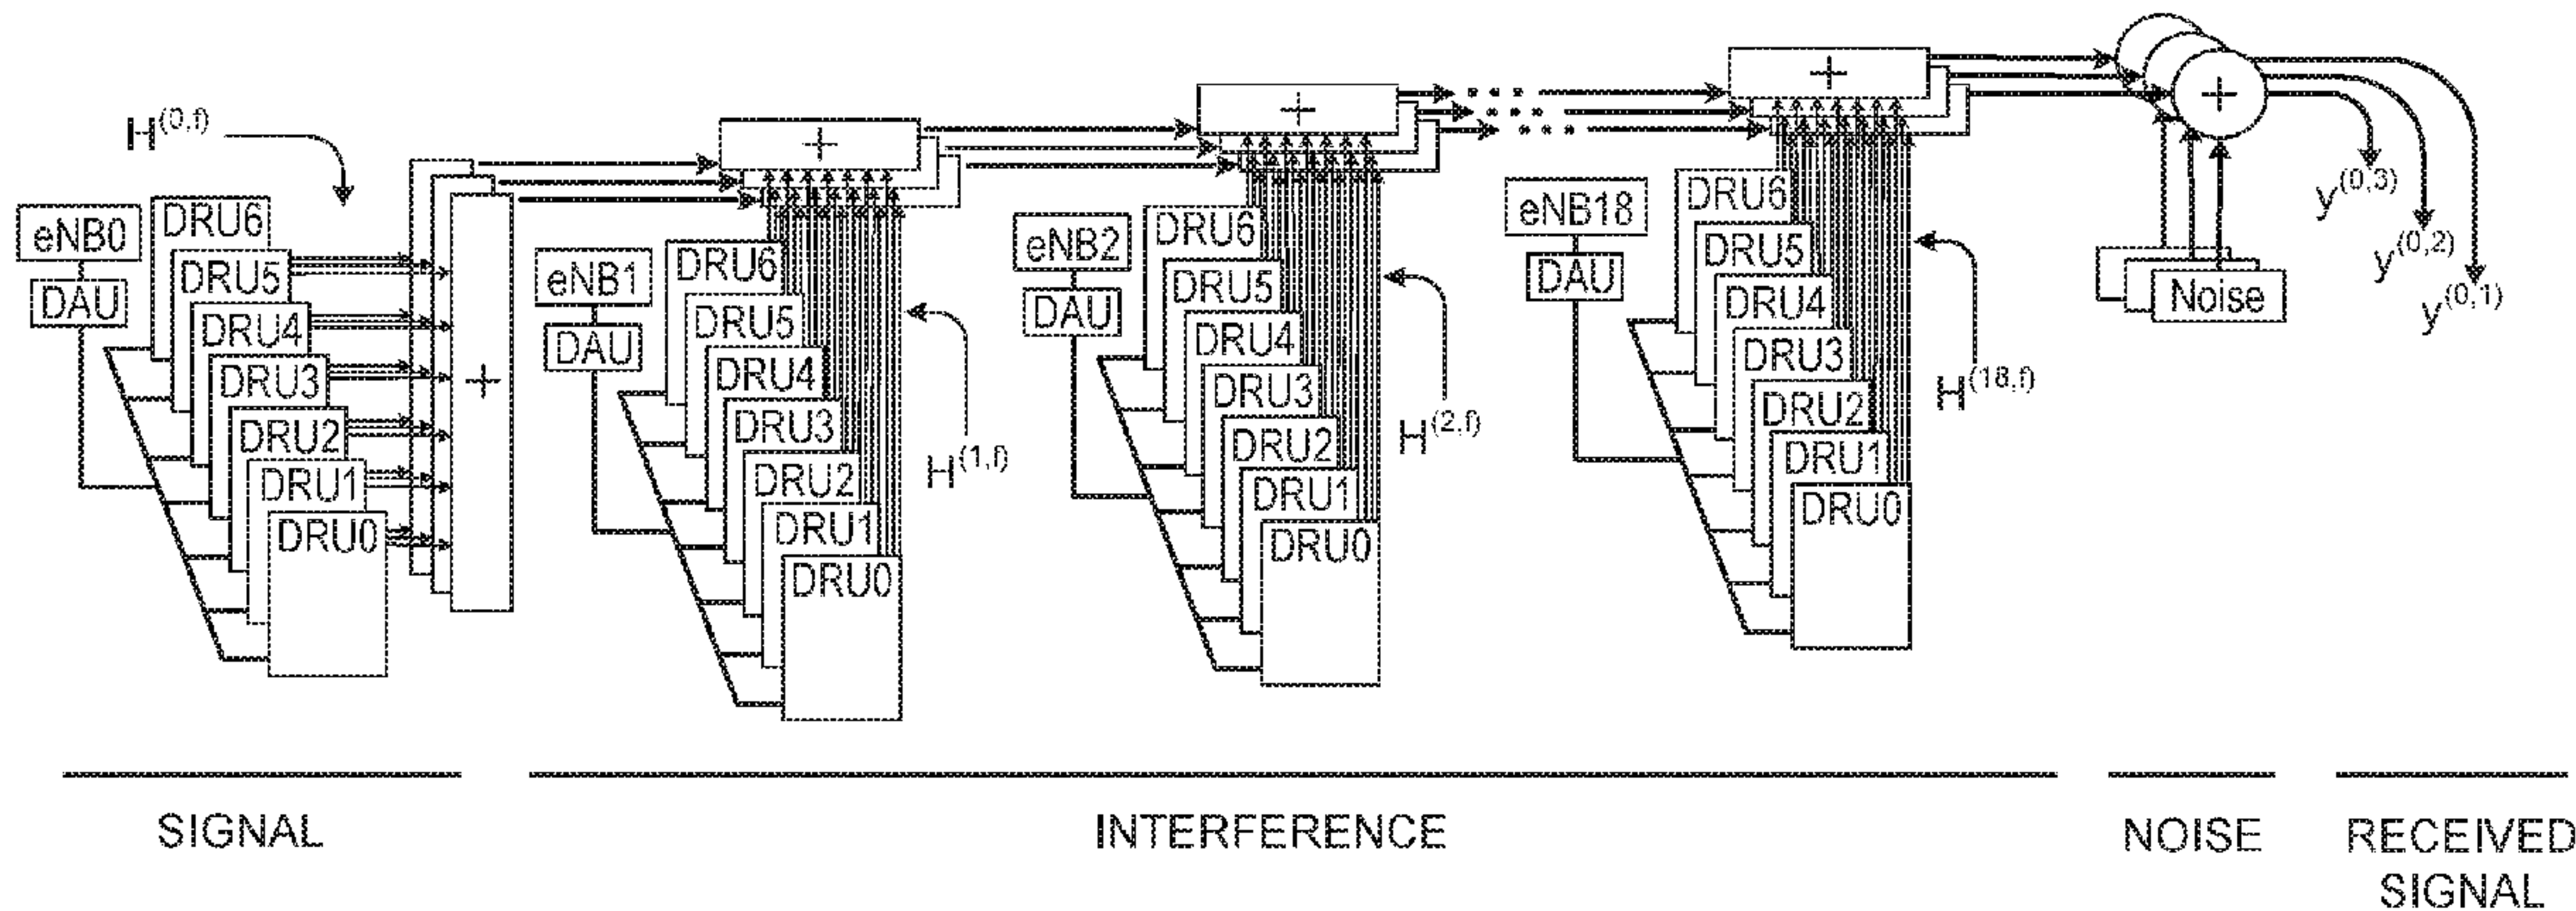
$H^{(0,f)}$

eNB0
DAU
DRU6
DRU5
DRU4
DRU3
DRU2
DRU1
DRU0

+

+

eNB1
DAU
DRU6
DRU5
DRU4
DRU3
DRU2
DRU1
DRU0

$H^{(1,f)}$

+

eNB2
DAU
DRU6
DRU5
DRU4
DRU3
DRU2
DRU1
DRU0

$H^{(2,f)}$

+

eNB18
DAU
DRU6
DRU5
DRU4
DRU3
DRU2
DRU1
DRU0

$H^{(18,f)}$

+

Noise

$y^{(0,3)}$
$y^{(0,2)}$
$y^{(0,1)}$

SIGNAL

INTERFERENCE

NOISE

RECEIVED SIGNAL